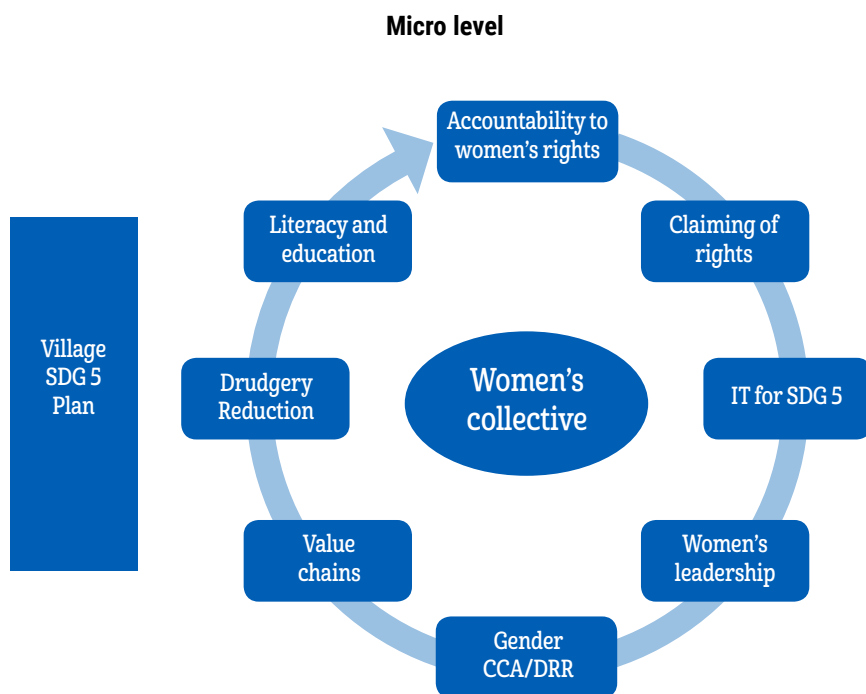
Micro level

Village SDG 5 Plan

Accountability to women's rights

Claiming of rights

IT for SDG 5

Women's leadership

Gender CCA/DRR

Value chains

Drudgery Reduction

Literacy and education

Women's collective